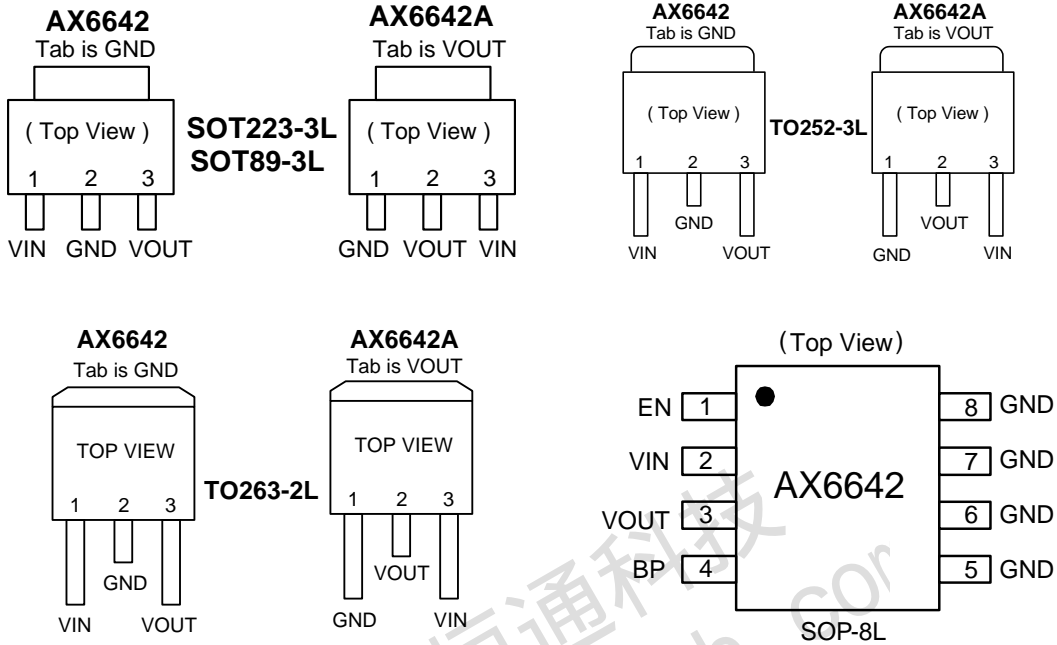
AX6642
Tab is GND
( Top View )
1 2 3
VIN GND VOUT

SOT223-3L
SOT89-3L

AX6642A
Tab is VOUT
( Top View )
1 2 3
GND VOUT VIN

AX6642
Tab is GND
( Top View )
1 2 3
GND
VIN VOUT

TO252-3L

AX6642A
Tab is VOUT
( Top View )
1 2 3
VOUT
GND VIN

AX6642
Tab is GND
TOP VIEW
1 2 3
GND
VIN VOUT

TO263-2L

AX6642A
Tab is VOUT
TOP VIEW
1 2 3
VOUT
GND VIN

(Top View)
EN 1
VIN 2
VOUT 3
BP 4
AX6642
8 GND
7 GND
6 GND
5 GND
SOP-8L

恒通科技
com